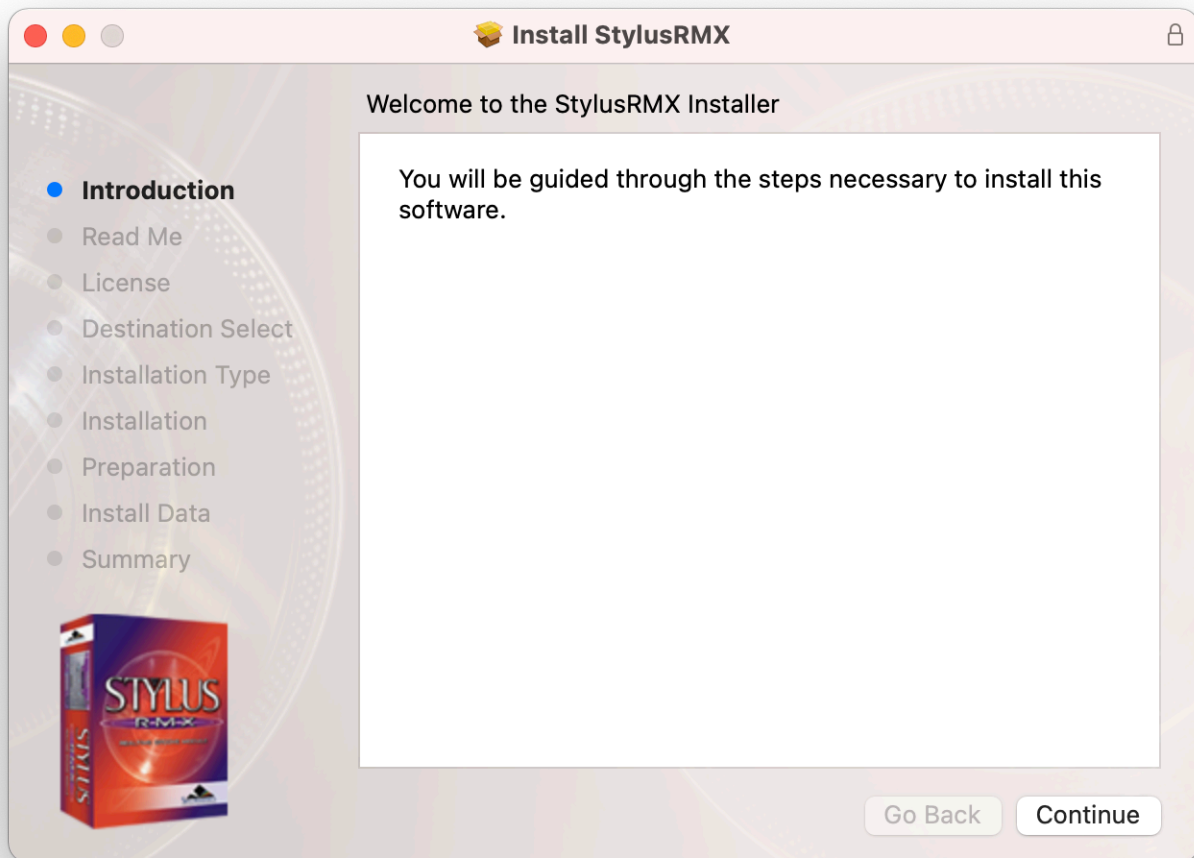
Install StylusRMX

Welcome to the StylusRMX Installer

Introduction
Read Me
License
Destination Select
Installation Type
Installation
Preparation
Install Data
Summary

You will be guided through the steps necessary to install this software.

STYLUS
R-M-X
STYLUS

Go Back
Continue